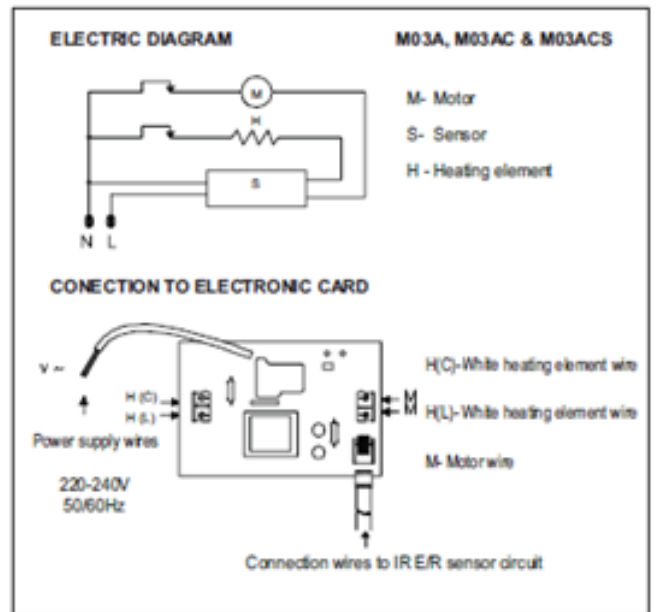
ELECTRIC DIAGRAM

M03A, M03AC & M03ACS

M

H

S

N L

M- Motor

S- Sensor

H - Heating element

CONECTION TO ELECTRONIC CARD

V ~

H (C)

H (L)

Power supply wires

220-240V
50/60Hz

M

M

H(C)-White heating element wire

H(L)-White heating element wire

M- Motor wire

Connection wires to IR E/R sensor circuit